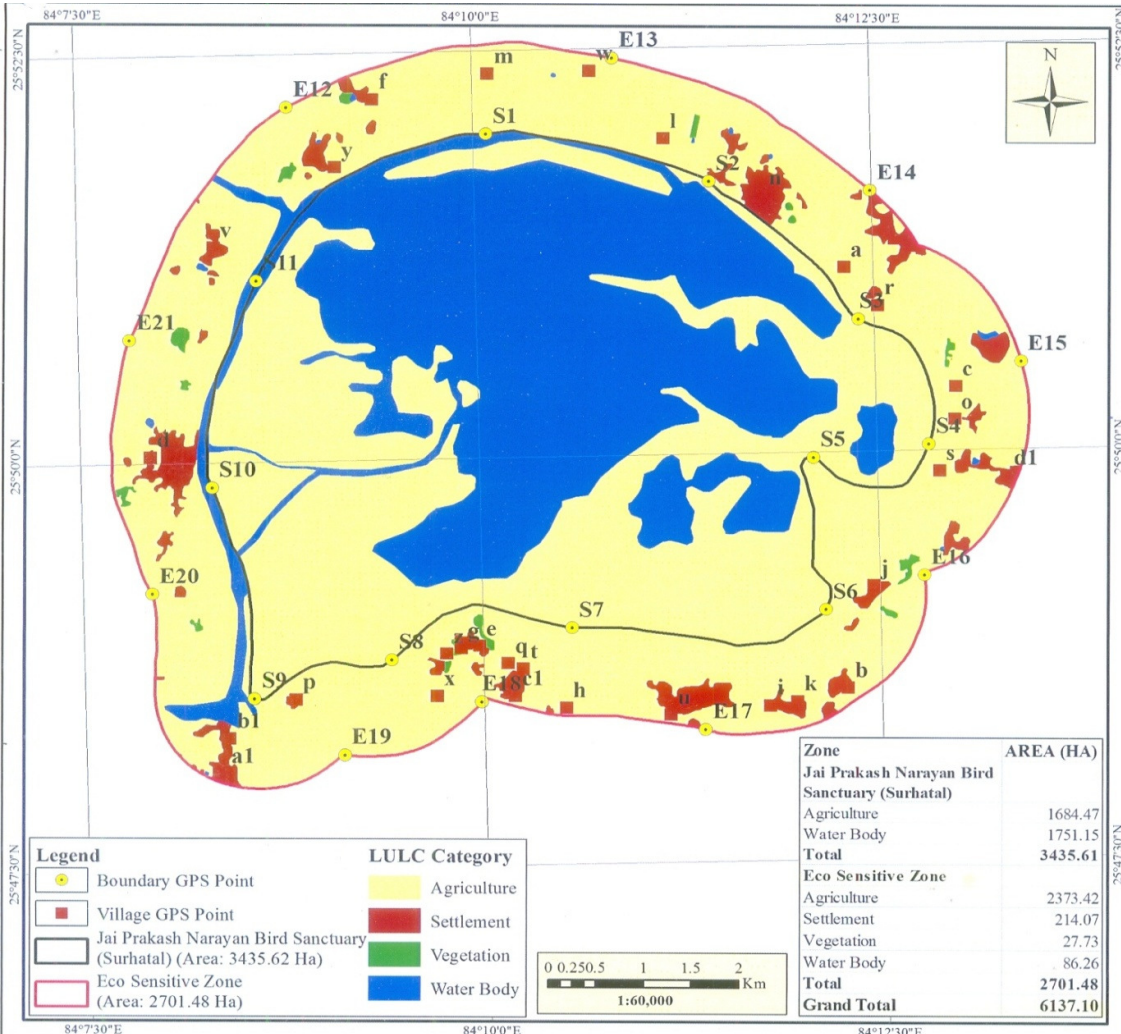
84°7'30"E
84°10'0"E
84°12'30"E
25°52'30"N
25°50'0"N
25°47'30"N
25°52'30"N
25°50'0"N
25°47'30"N

N

E13
m
w
E12
f
S1
l
y
S2
n
E14
v
a
S11
S3
r
E21
E15
c
o
S4
S5
d
s
d1
S10
j
E16
E20
S6
S7
S8
z
g
e
q
t
x
c1
S9
p
E18
h
u
E17
i
k
b
b1
E19
a1

| Zone | AREA (HA) |
|---|---|
| Jai Prakash Narayan Bird Sanctuary (Surhatal) | |
| Agriculture | 1684.47 |
| Water Body | 1751.15 |
| Total | 3435.61 |
| Eco Sensitive Zone | |
| Agriculture | 2373.42 |
| Settlement | 214.07 |
| Vegetation | 27.73 |
| Water Body | 86.26 |
| Total | 2701.48 |
| Grand Total | 6137.10 |

Legend
Boundary GPS Point
Village GPS Point
Jai Prakash Narayan Bird Sanctuary (Surhatal) (Area: 3435.62 Ha)
Eco Sensitive Zone (Area: 2701.48 Ha)

LULC Category
Agriculture
Settlement
Vegetation
Water Body

0 0.25 0.5 1 1.5 2 Km
1:60,000

84°7'30"E
84°10'0"E
84°12'30"E